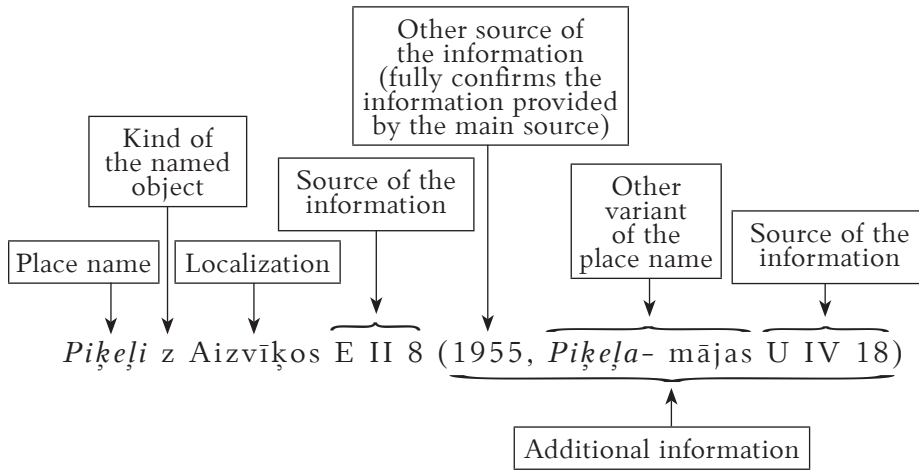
Other source of the information (fully confirms the information provided by the main source)

Kind of the named object

Source of the information

Other variant of the place name

Source of the information

Place name

Localization

*Piķeļi* z Aizvīķos E II 8 (1955, *Piķeļa*- mājas U IV 18)

Additional information